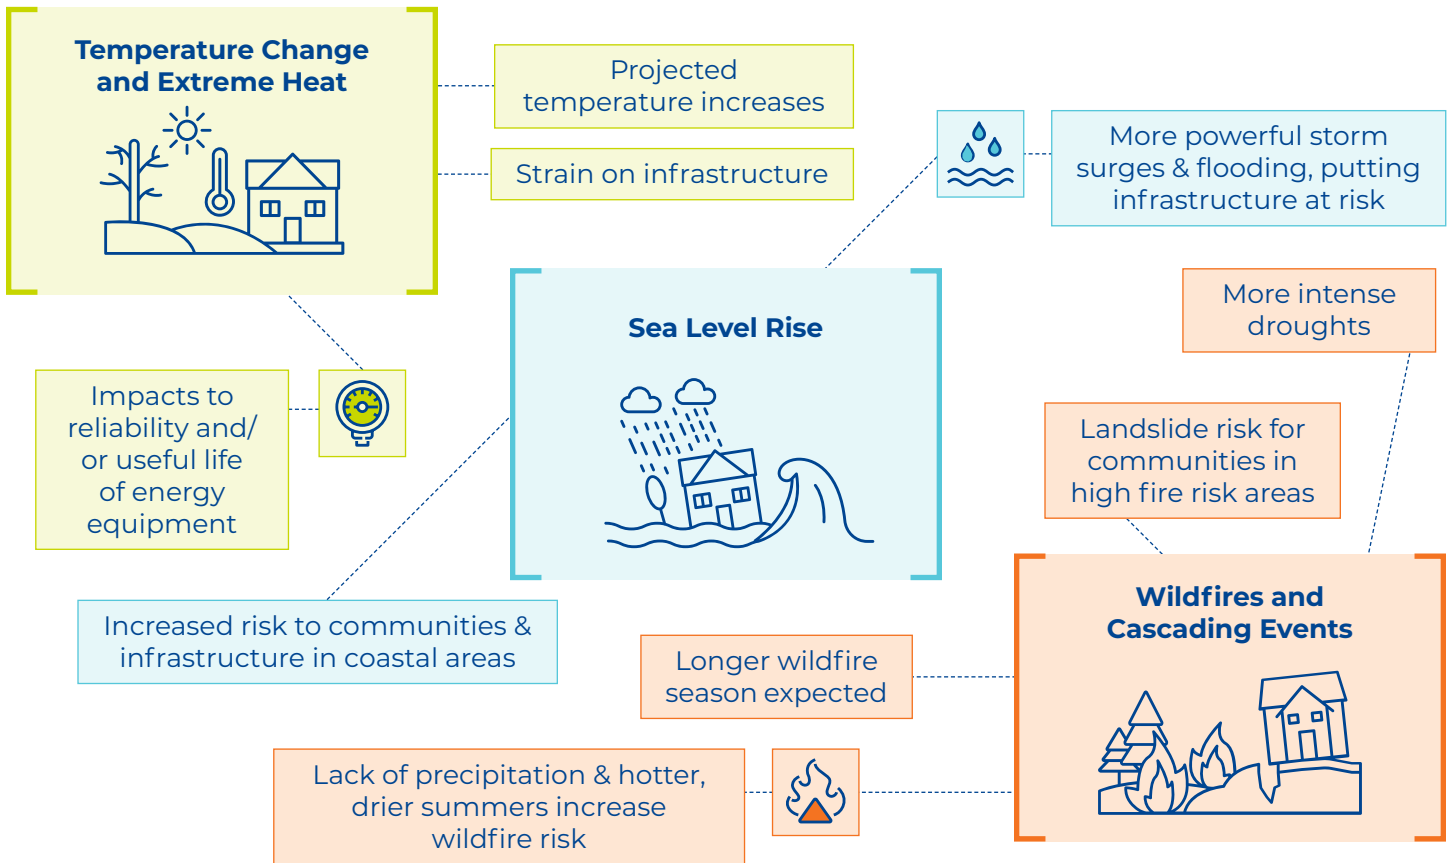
Temperature Change and Extreme Heat

Projected temperature increases

Strain on infrastructure

More powerful storm surges & flooding, putting infrastructure at risk

Sea Level Rise

More intense droughts

Impacts to reliability and/ or useful life of energy equipment

Landslide risk for communities in high fire risk areas

Wildfires and Cascading Events

Increased risk to communities & infrastructure in coastal areas

Longer wildfire season expected

Lack of precipitation & hotter, drier summers increase wildfire risk